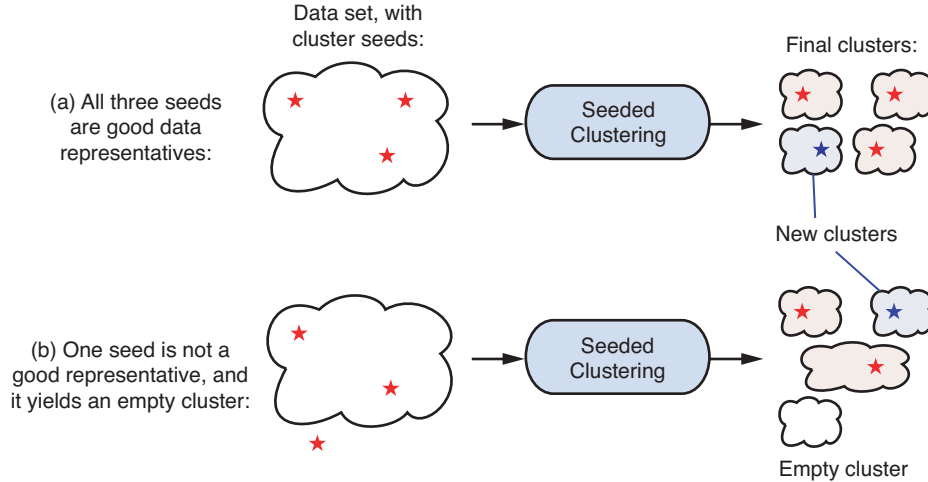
Data set, with cluster seeds:

Final clusters:

(a) All three seeds are good data representatives:

Seeded Clustering

New clusters

(b) One seed is not a good representative, and it yields an empty cluster:

Seeded Clustering

Empty cluster